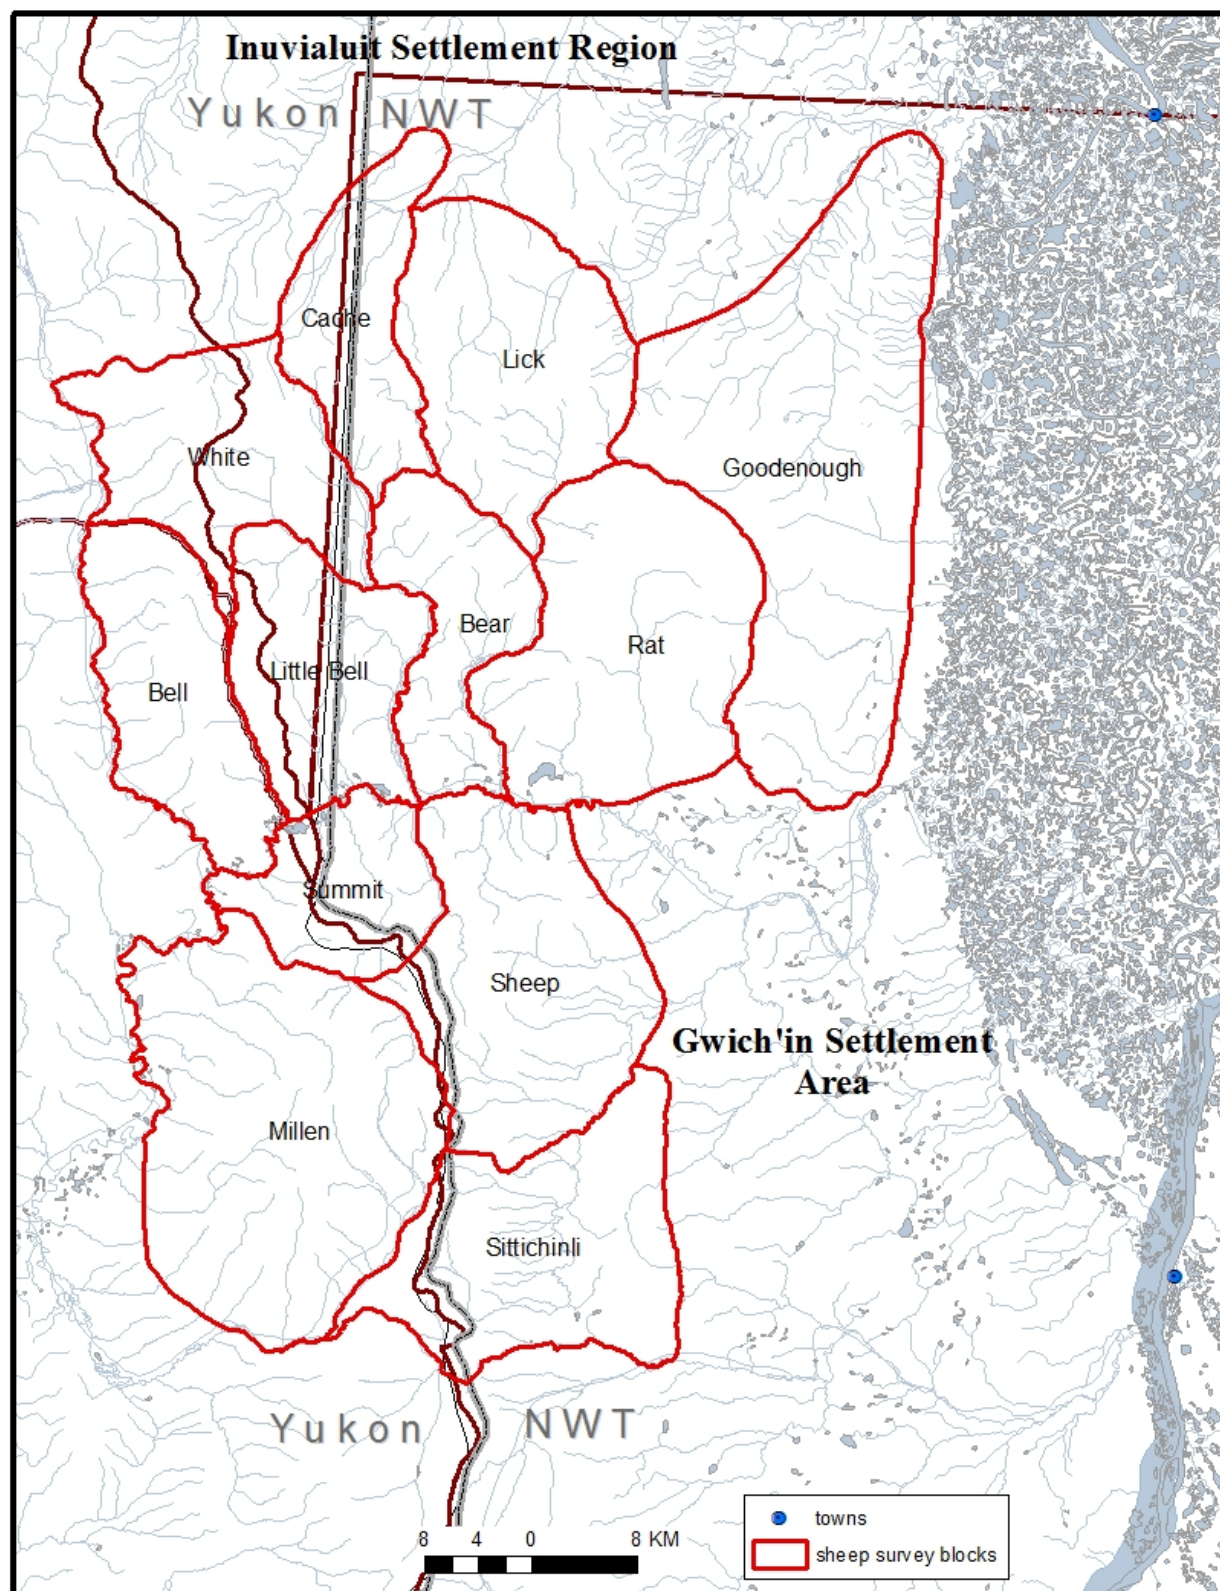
Inuvialuit Settlement Region

Yukon NWT

Cache

Lick

White

Goodenough

Bear

Rat

Little Bell

Bell

Summit

Sheep

Gwich'in Settlement Area

Millen

Sittichinli

Yukon NWT

8 4 0 8 KM

towns

sheep survey blocks